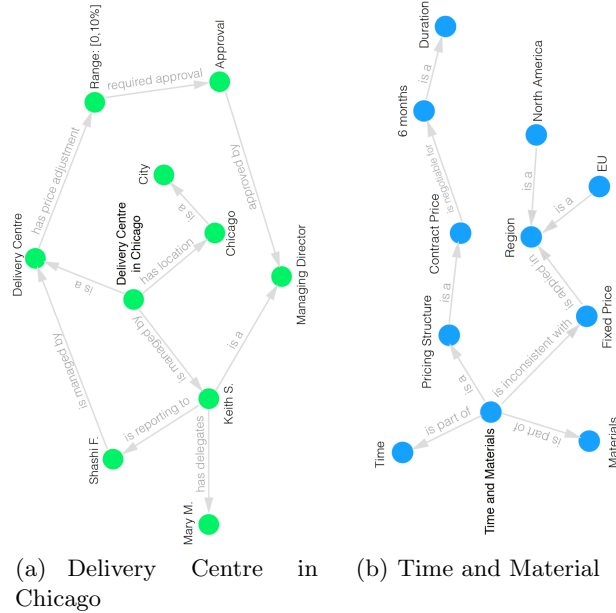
Range: [0,10%]
required approval
Approval
has price adjustment
City
is a
Delivery Centre in Chicago
approved by
Delivery Centre
has location
Chicago
is a
Managing Director
is managed by
is a
is managed by
Keith S.
is reporting to
has delegates
Shashi F.
Mary M.

Duration
is a
6 months
is applicable for
North America
Contract Price
is a
EU
is a
Region
is a
is applied in
Pricing Structure
Fixed Price
is a
is inconsistent with
is part of
is part of
Time
Time and Materials
Materials

(a) Delivery Centre in Chicago
(b) Time and Material